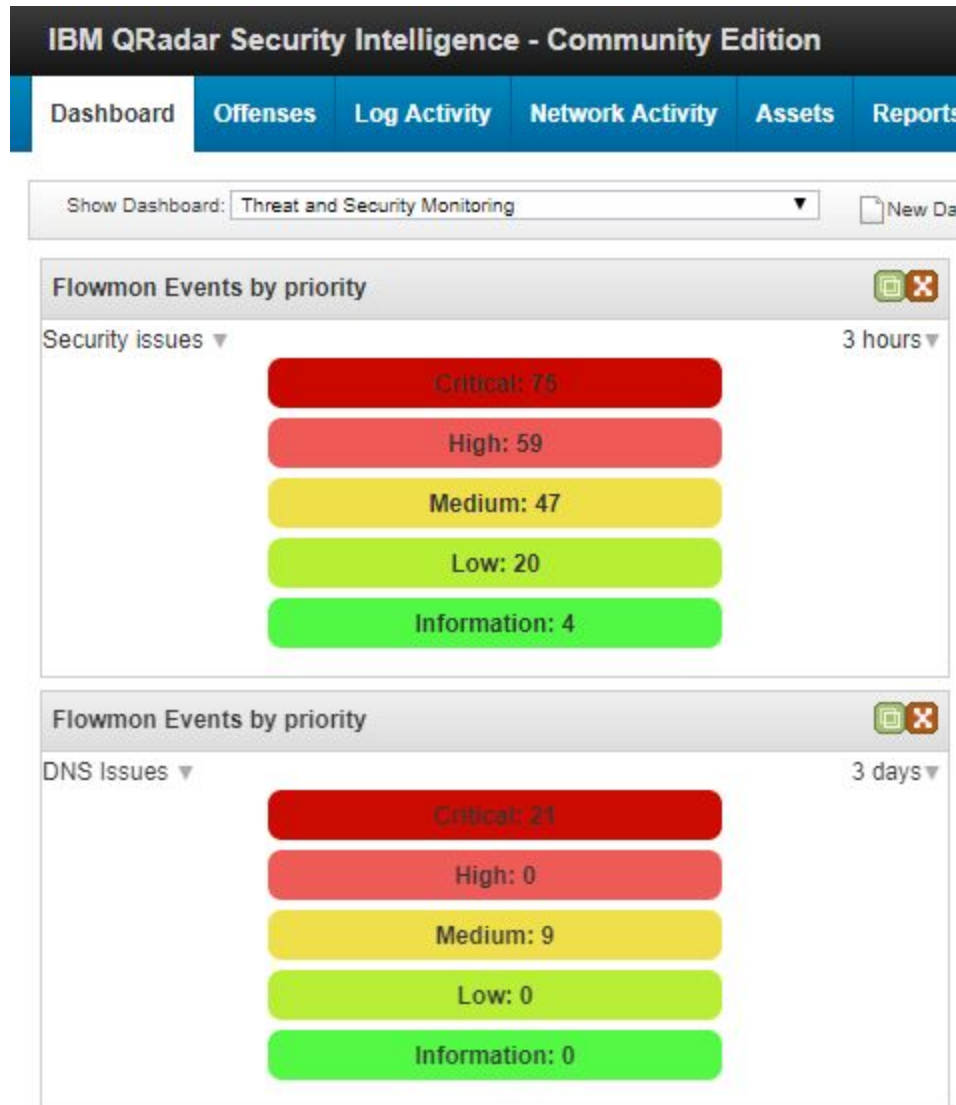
IBM QRadar Security Intelligence - Community Edition

Dashboard Offenses Log Activity Network Activity Assets Reports

Show Dashboard: Threat and Security Monitoring

New Da

Flowmon Events by priority

Security issues

3 hours

Critical: 75

High: 59

Medium: 47

Low: 20

Information: 4

Flowmon Events by priority

DNS Issues

3 days

Critical: 21

High: 0

Medium: 9

Low: 0

Information: 0